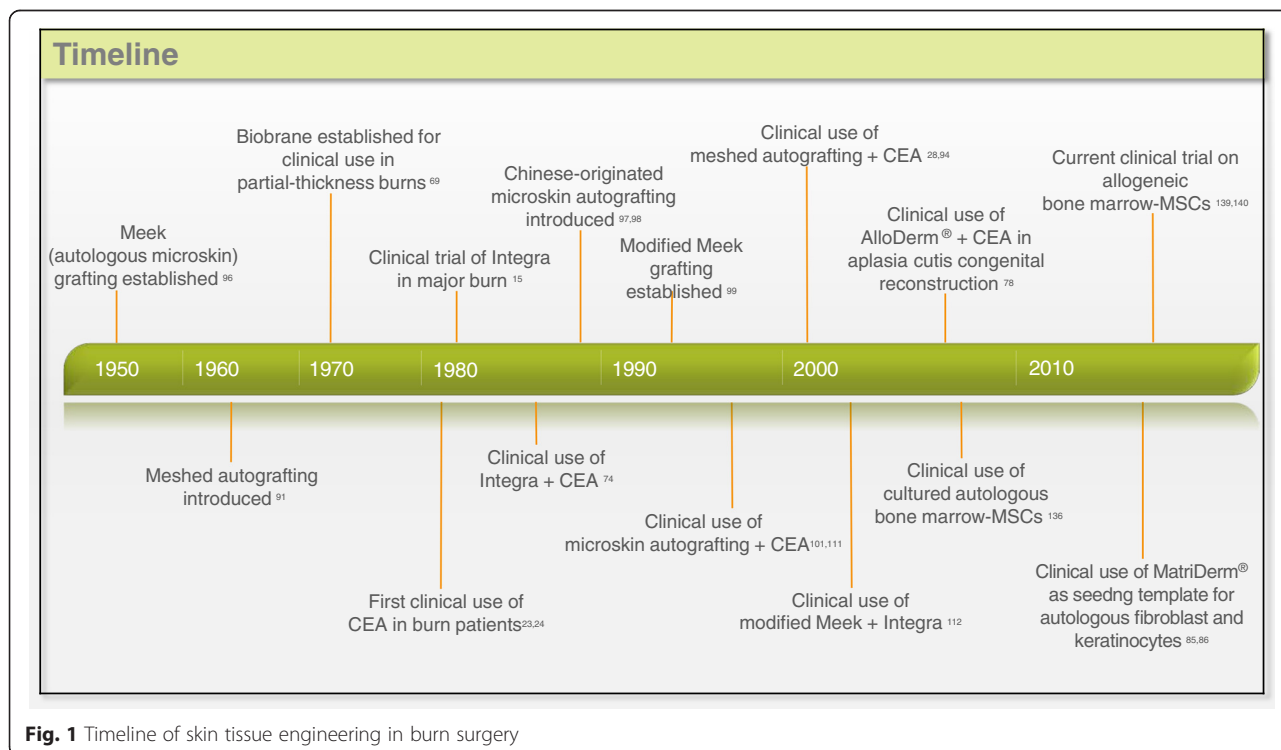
Timeline

Meek (autologous microskin) grafting established $^{96}$

Biobrane established for clinical use in partial-thickness burns $^{69}$

Clinical trial of Integra in major burn $^{15}$

Chinese-originated microskin autografting introduced $^{97,98}$

Modified Meek grafting established $^{99}$

Clinical use of meshed autografting + CEA $^{28,94}$

Clinical use of AlloDerm$^{®}$ + CEA in aplasia cutis congenital reconstruction $^{78}$

Current clinical trial on allogeneic bone marrow-MSCs $^{139,140}$

1950 1960 1970 1980 1990 2000 2010

Meshed autografting introduced $^{91}$

First clinical use of CEA in burn patients$^{23,24}$

Clinical use of Integra + CEA $^{74}$

Clinical use of microskin autografting + CEA$^{101,111}$

Clinical use of modified Meek + Integra $^{112}$

Clinical use of cultured autologous bone marrow-MSCs $^{136}$

Clinical use of MatriDerm$^{®}$ as seedng template for autologous fibroblast and keratinocytes $^{85,86}$

Fig. 1 Timeline of skin tissue engineering in burn surgery